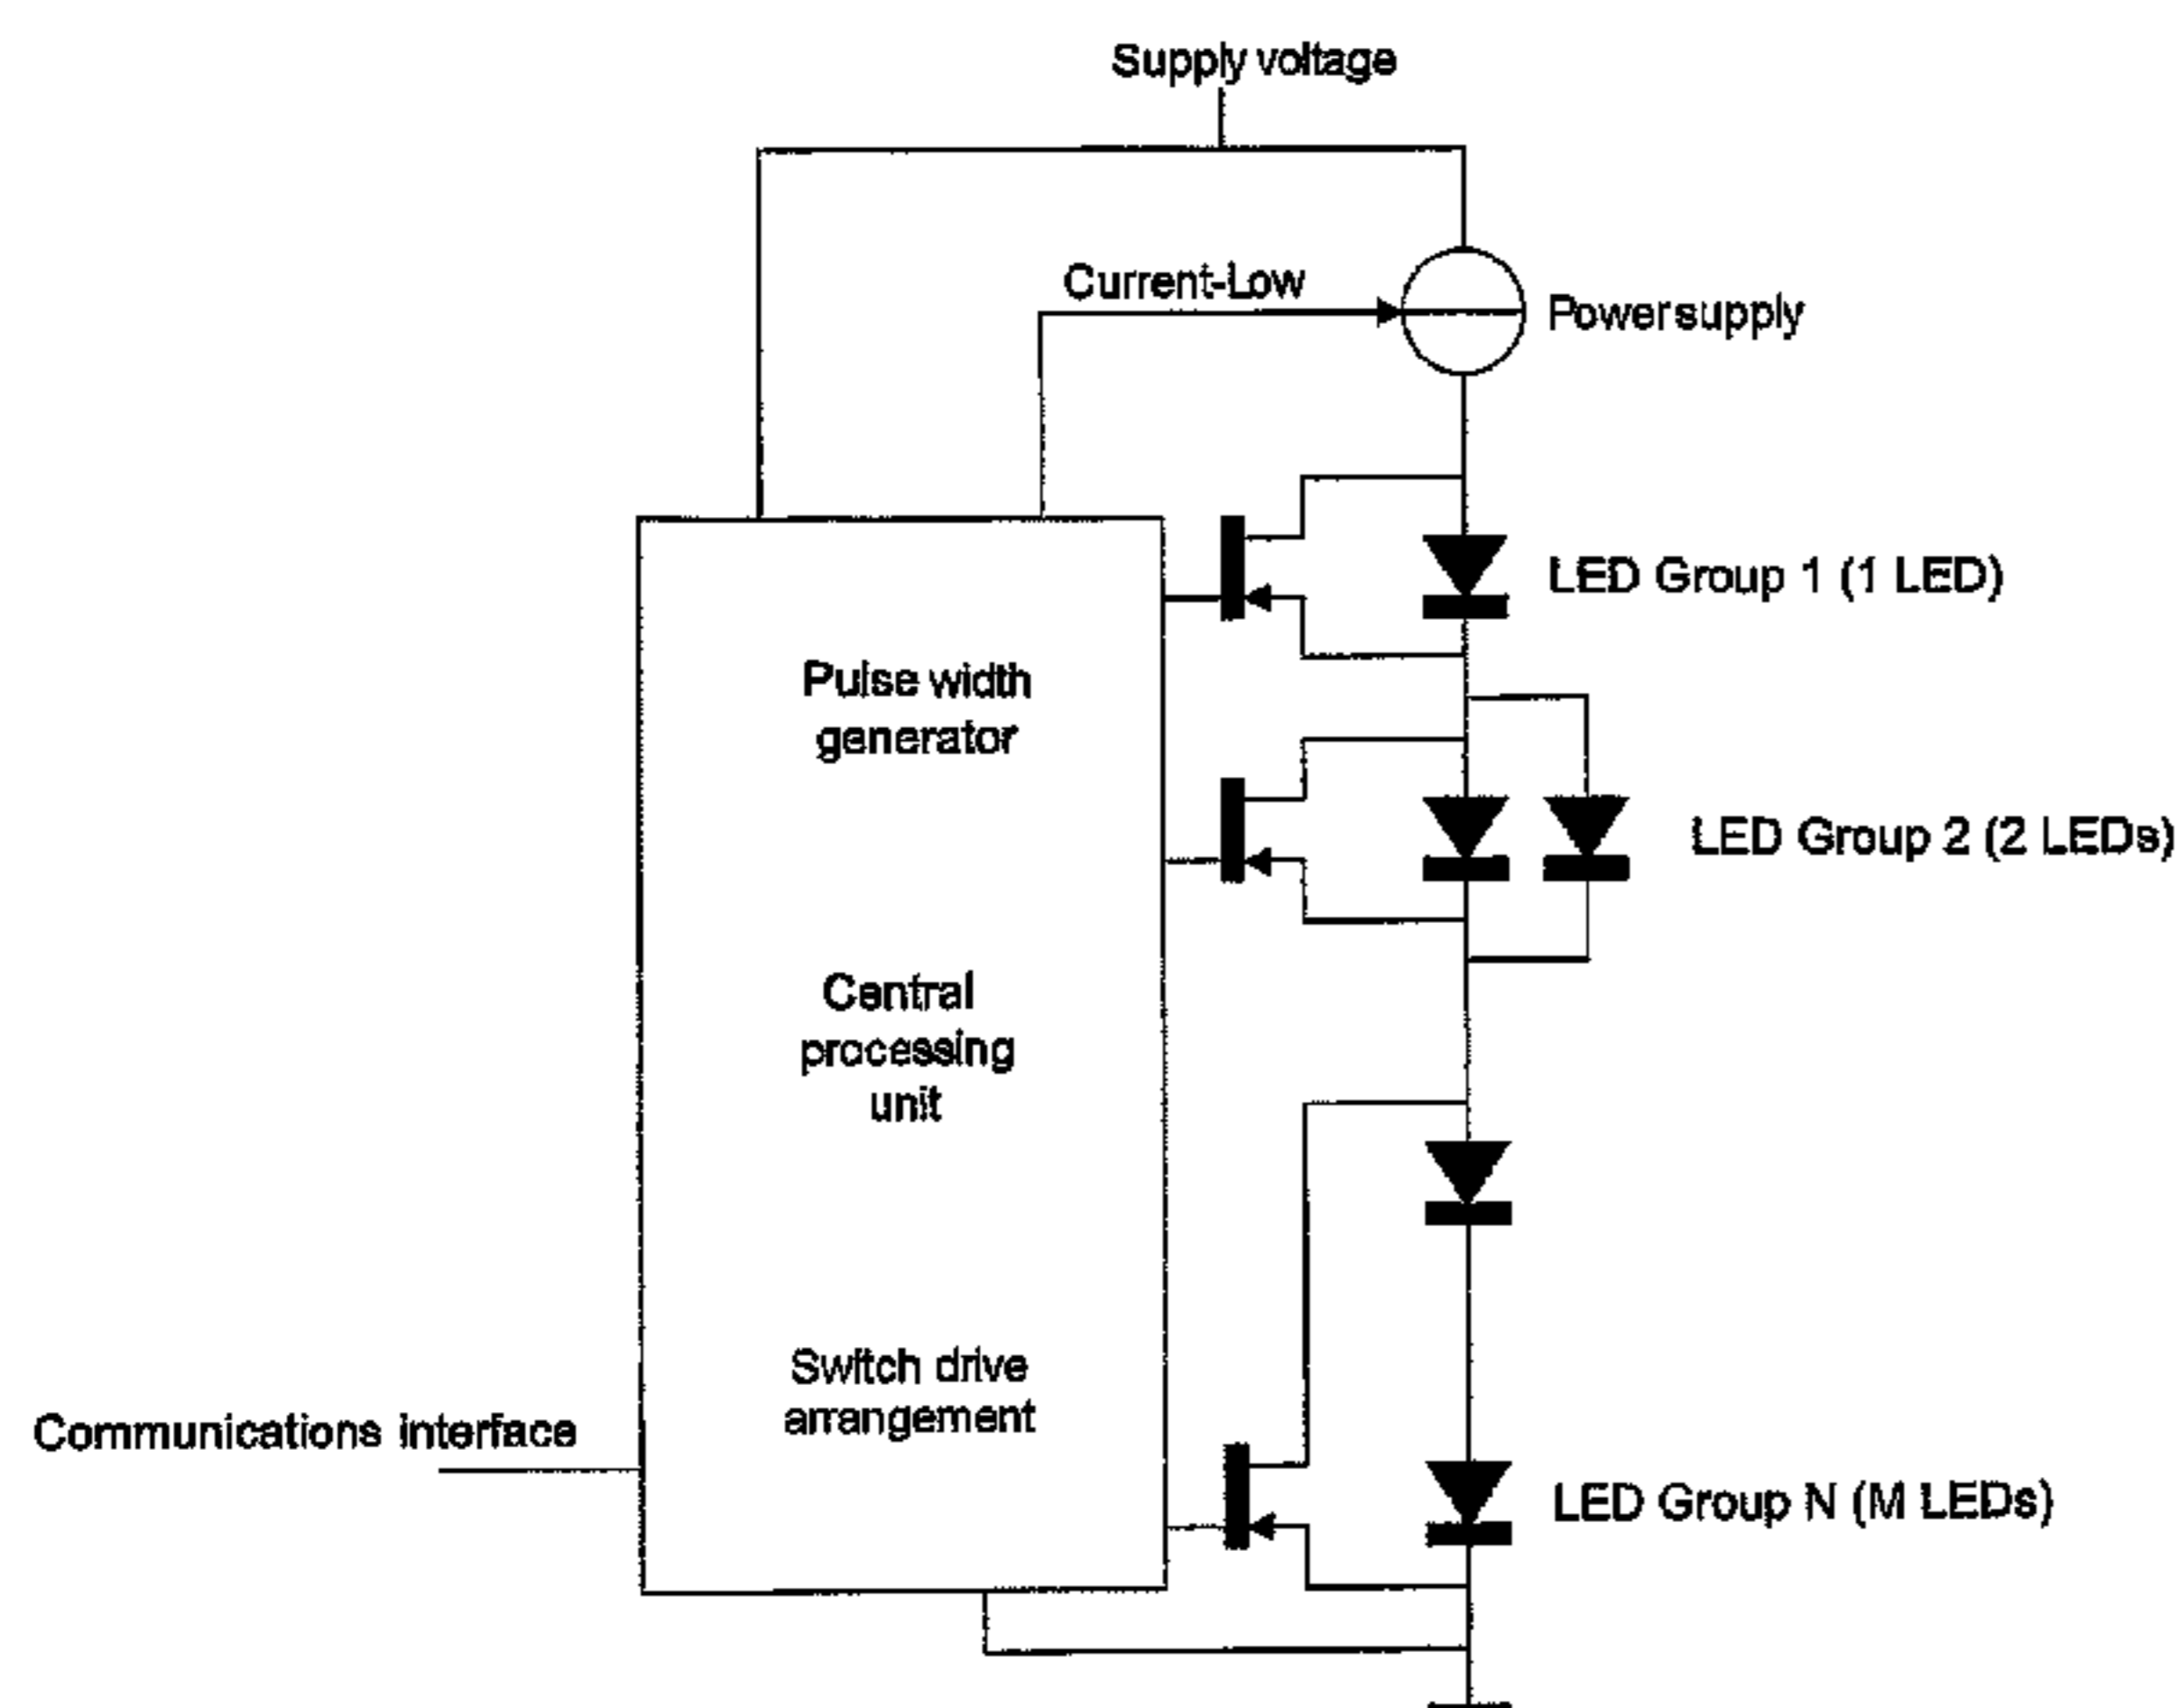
Supply voltage

Current-Low

Powersupply

LED Group 1 (1 LED)

Pulse width generator

LED Group 2 (2 LEDs)

Central processing unit

Switch drive arrangement

Communications interface

LED Group N (M LEDs)